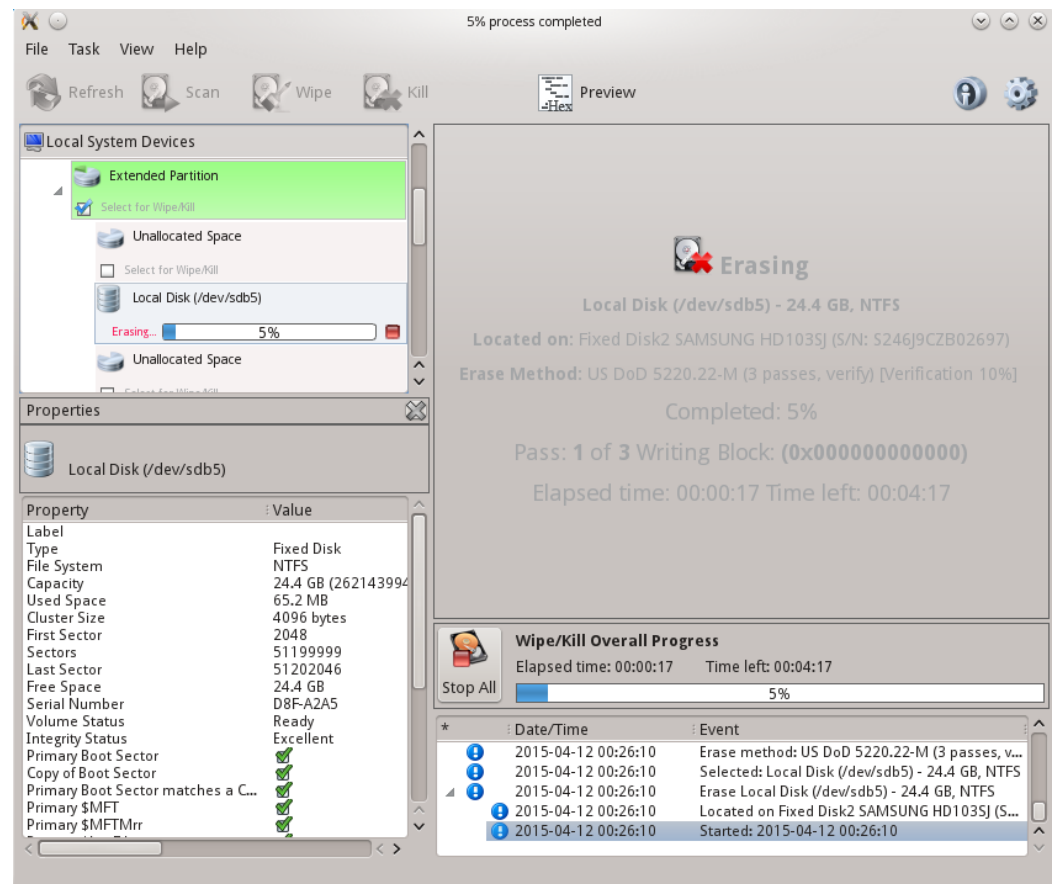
5% process completed

File Task View Help

Refresh Scan Wipe Kill Preview

Local System Devices

Extended Partition
Select for Wipe/Kill
Unallocated Space
Select for Wipe/Kill
Local Disk (/dev/sdb5)
Erasing... 5%
Unallocated Space

Properties

Local Disk (/dev/sdb5)

| Property | Value |
|---|---|
| Label | |
| Type | Fixed Disk |
| File System | NTFS |
| Capacity | 24.4 GB (26214399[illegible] |
| Used Space | 65.2 MB |
| Cluster Size | 4096 bytes |
| First Sector | 2048 |
| Sectors | 51199999 |
| Last Sector | 51202046 |
| Free Space | 24.4 GB |
| Serial Number | D8F-A2A5 |
| Volume Status | Ready |
| Integrity Status | Excellent |
| Primary Boot Sector | ✔ |
| Copy of Boot Sector | ✔ |
| Primary Boot Sector matches a C... | ✔ |
| Primary $MFT | ✔ |
| Primary $MFTMrr | ✔ |

Erasing

Local Disk (/dev/sdb5) - 24.4 GB, NTFS

Located on: Fixed Disk2 SAMSUNG HD103SJ (S/N: S246J9CZB02697)

Erase Method: US DoD 5220.22-M (3 passes, verify) [Verification 10%]

Completed: 5%

Pass: 1 of 3 Writing Block: (0x000000000000)

Elapsed time: 00:00:17 Time left: 00:04:17

Wipe/Kill Overall Progress
Elapsed time: 00:00:17 Time left: 00:04:17
Stop All
5%

| * | Date/Time | Event |
|---|---|---|
| | 2015-04-12 00:26:10 | Erase method: US DoD 5220.22-M (3 passes, v... |
| | 2015-04-12 00:26:10 | Selected: Local Disk (/dev/sdb5) - 24.4 GB, NTFS |
| | 2015-04-12 00:26:10 | Erase Local Disk (/dev/sdb5) - 24.4 GB, NTFS |
| | 2015-04-12 00:26:10 | Located on Fixed Disk2 SAMSUNG HD103SJ (S... |
| | 2015-04-12 00:26:10 | Started: 2015-04-12 00:26:10 |